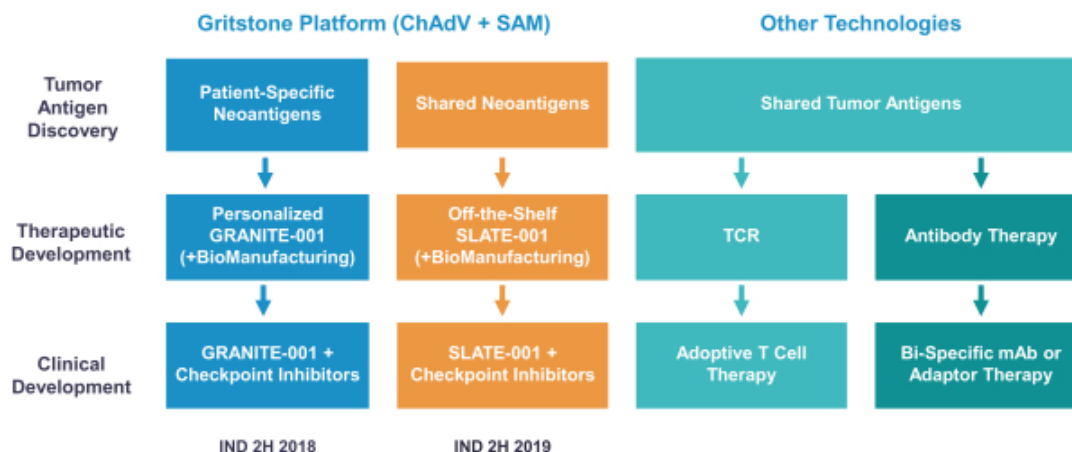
Gritstone Platform (ChAdV + SAM)

Other Technologies

Tumor Antigen Discovery

Patient-Specific Neoantigens

Shared Neoantigens

Shared Tumor Antigens

Therapeutic Development

Personalized GRANITE-001 (+BioManufacturing)

Off-the-Shelf SLATE-001 (+BioManufacturing)

TCR

Antibody Therapy

Clinical Development

GRANITE-001 + Checkpoint Inhibitors

SLATE-001 + Checkpoint Inhibitors

Adoptive T Cell Therapy

Bi-Specific mAb or Adaptor Therapy

IND 2H 2018

IND 2H 2019